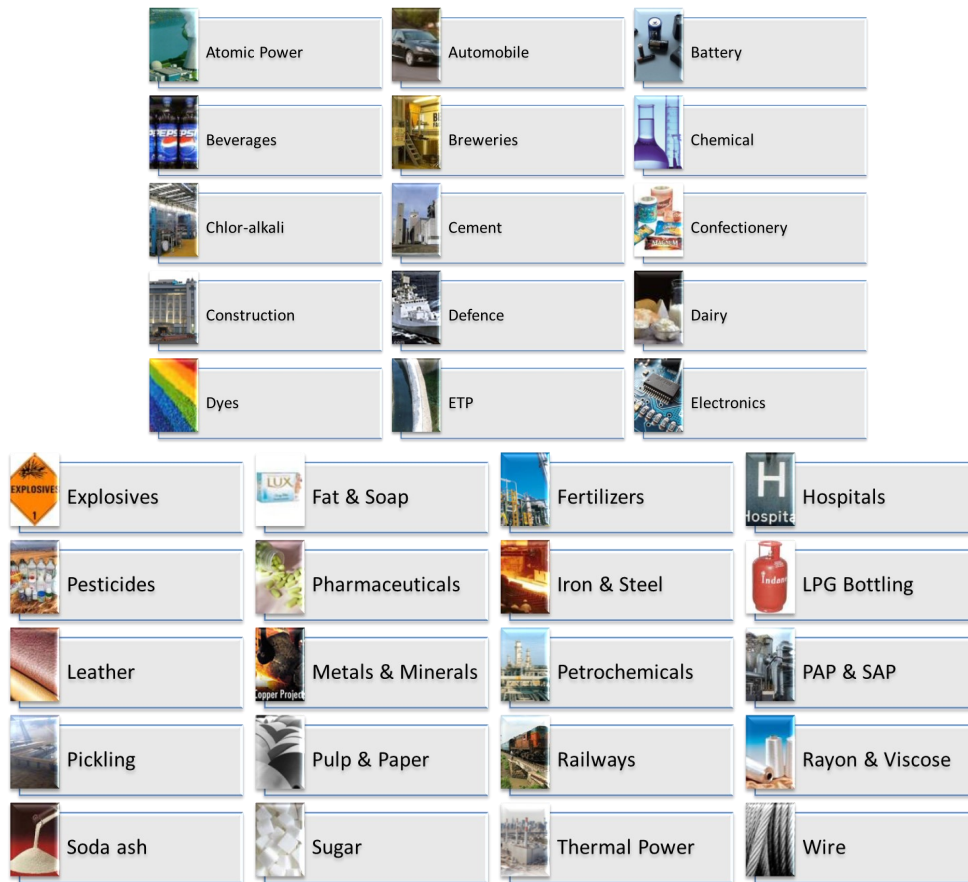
Atomic Power
Automobile
Battery
Beverages
Breweries
Chemical
Chlor-alkali
Cement
Confectionery
Construction
Defence
Dairy
Dyes
ETP
Electronics
Explosives
Fat & Soap
Fertilizers
Hospitals
Pesticides
Pharmaceuticals
Iron & Steel
LPG Bottling
Leather
Metals & Minerals
Petrochemicals
PAP & SAP
Pickling
Pulp & Paper
Railways
Rayon & Viscose
Soda ash
Sugar
Thermal Power
Wire